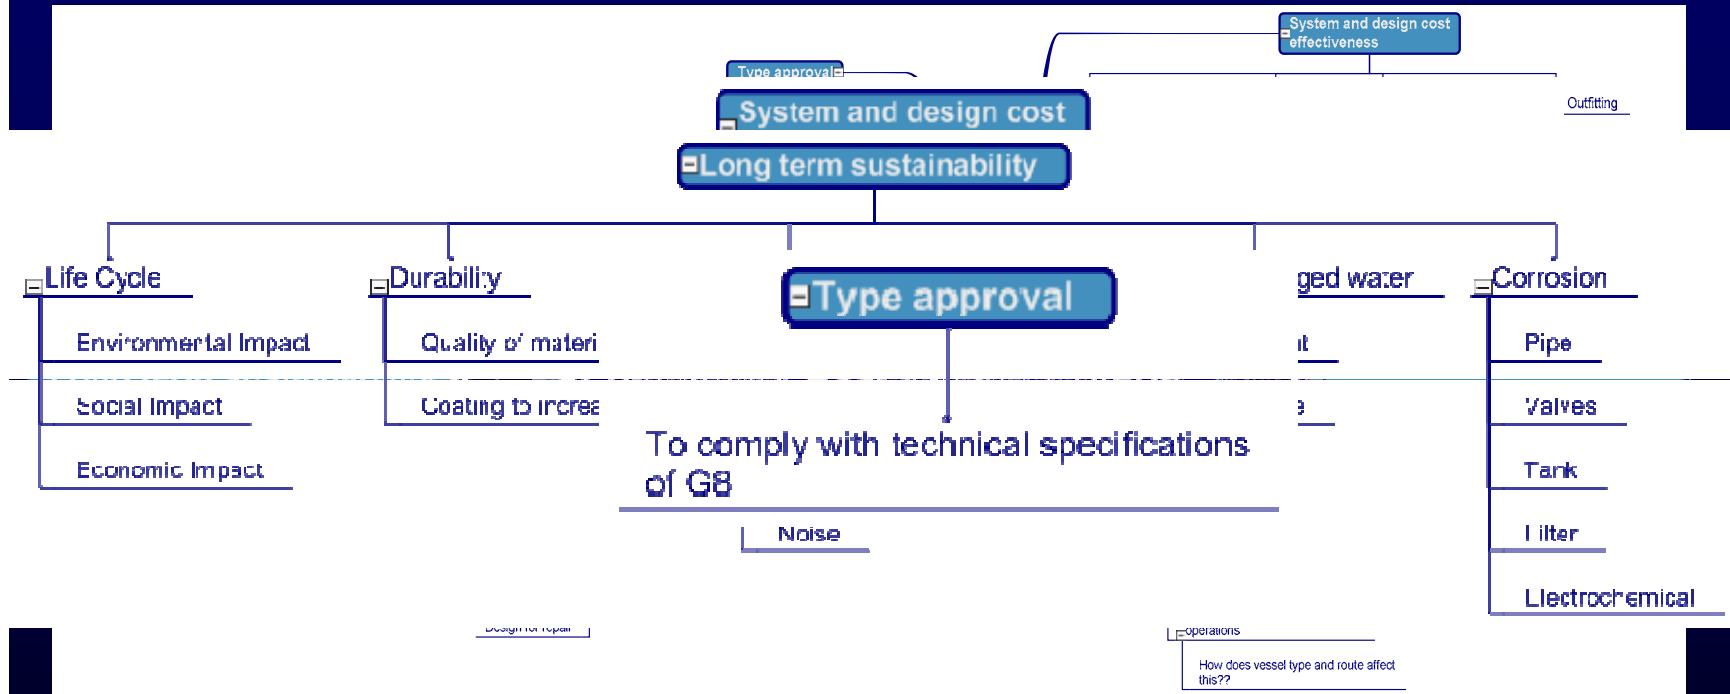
System and design cost effectiveness

Type approval

System and design cost

Outfitting

Long term sustainability

Life Cycle

Environmental Impact

Social Impact

Economic Impact

Durability

Quality of materi

Coating to increa

Type approval

To comply with technical specifications of G8

Noise

ged water

it

e

Corrosion

Pipe

Valves

Tank

Filter

Electrochemical

Design for repair

operations

How does vessel type and route affect this??